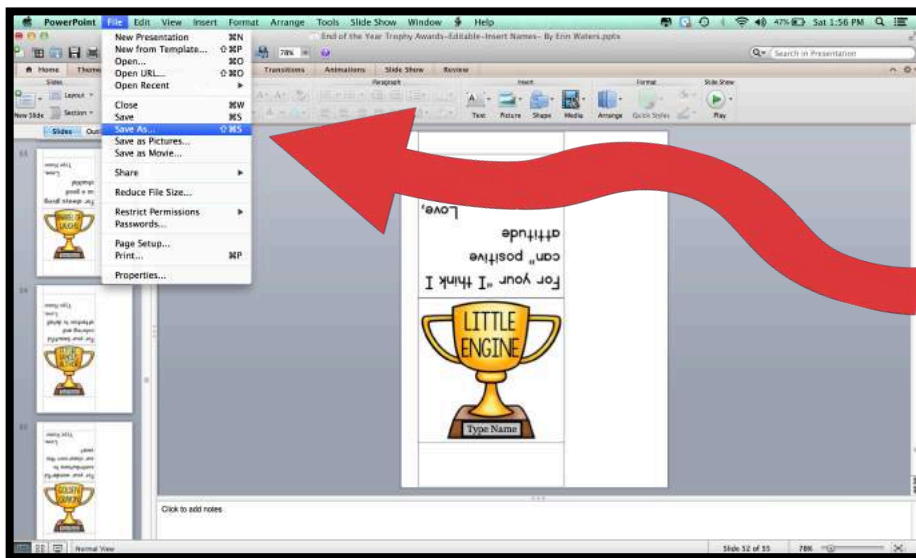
PowerPoint File Edit View Insert Format Arrange Tools Slide Show Window Help

47% Sat 1:56 PM

End of the Year Trophy Awards-Editable-Insert Names- By Erin Waters.pptx

New Presentation ⌘N
New from Template... ⇧⌘P
Open... ⌘O
Open URL... ⇧⌘O
Open Recent
Close ⌘W
Save ⌘S
Save As... ⇧⌘S
Save as Pictures...
Save as Movie...
Share
Reduce File Size...
Restrict Permissions
Passwords...
Page Setup...
Print... ⌘P
Properties...

Home Themes Transitions Animations Slide Show Review

Slides Layout Section New Slide

Paragraph Insert Format Slide Show

Text Picture Shape Media Arrange Quick Styles Play

Search in Presentation

78%

Slides Outline

For your "I think I can" positive attitude

Love,

LITTLE ENGINE

Type Name

Click to add notes

Normal View

Slide 12 of 33 78%